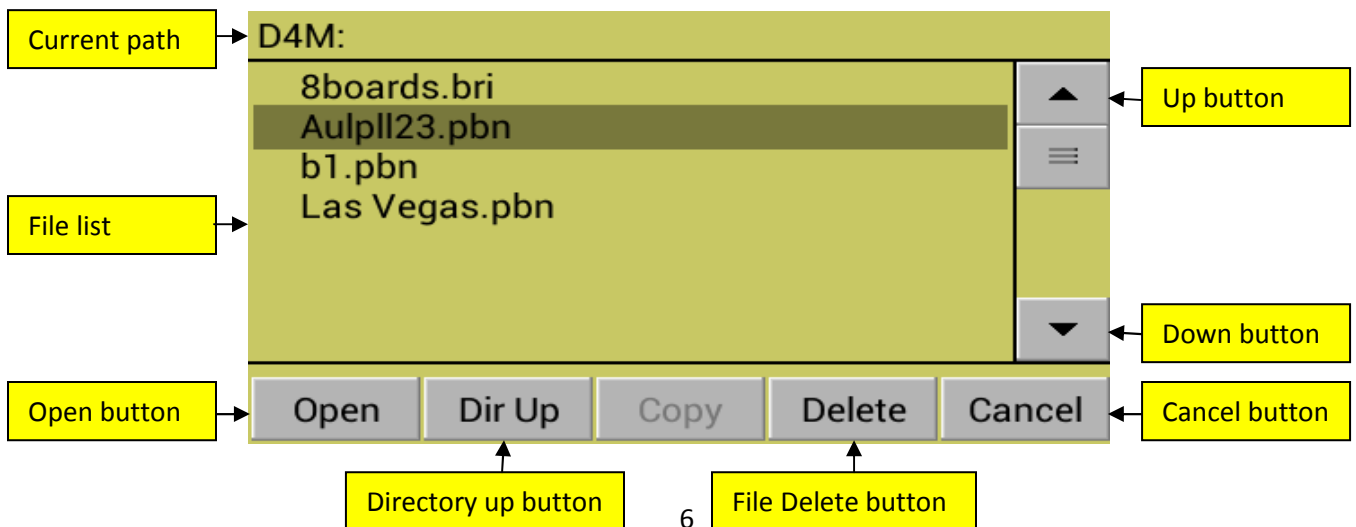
Current path

D4M:

8boards.bri
Aulpll23.pbn
b1.pbn
Las Vegas.pbn

Up button

File list

Down button

Open button

Open

Dir Up

Copy

Delete

Cancel

Cancel button

Directory up button

6

File Delete button